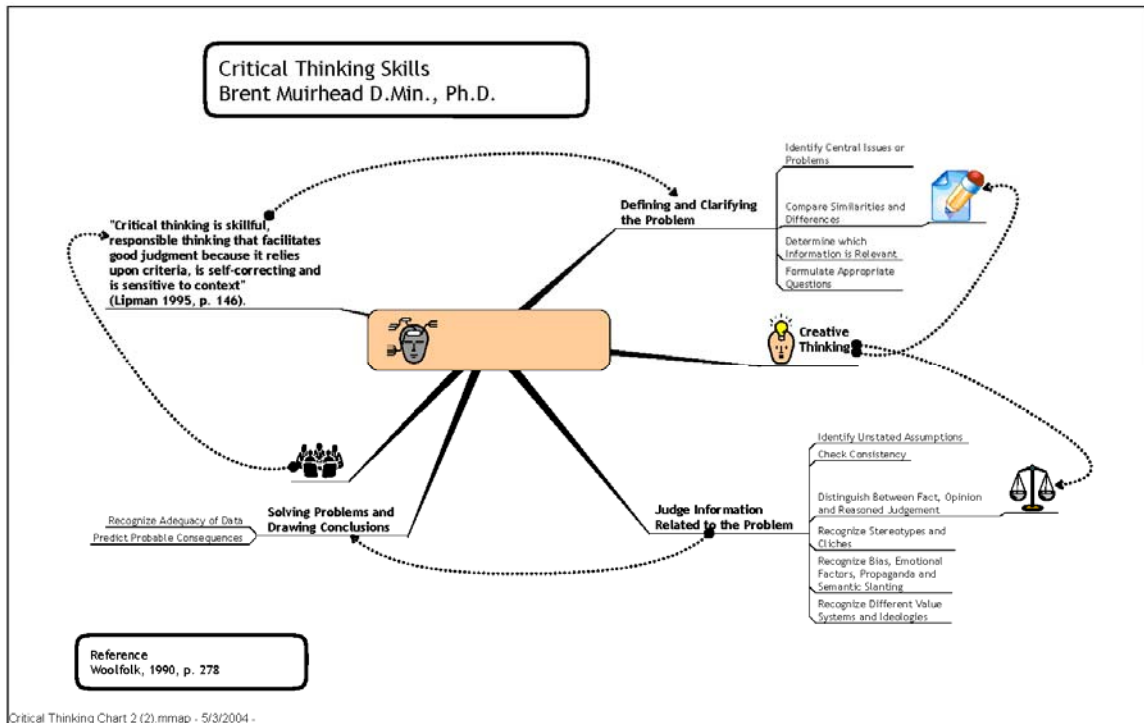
Critical Thinking Skills
Brent Muirhead D.Min., Ph.D.

"Critical thinking is skillful, responsible thinking that facilitates good judgment because it relies upon criteria, is self-correcting and is sensitive to context" (Lipman 1995, p. 146).

Defining and Clarifying the Problem

Identify Central Issues or Problems

Compare Similarities and Differences

Determine which Information is Relevant

Formulate Appropriate Questions

Creative Thinking

Identify Unstated Assumptions

Check Consistency

Distinguish Between Fact, Opinion and Reasoned Judgement

Recognize Stereotypes and Cliches

Recognize Bias, Emotional Factors, Propaganda and Semantic Slanting

Recognize Different Value Systems and Ideologies

Judge Information Related to the Problem

Solving Problems and Drawing Conclusions

Recognize Adequacy of Data

Predict Probable Consequences

Reference
Woolfolk, 1990, p. 278

Critical Thinking Chart 2 (2).mmap - 5/3/2004 -